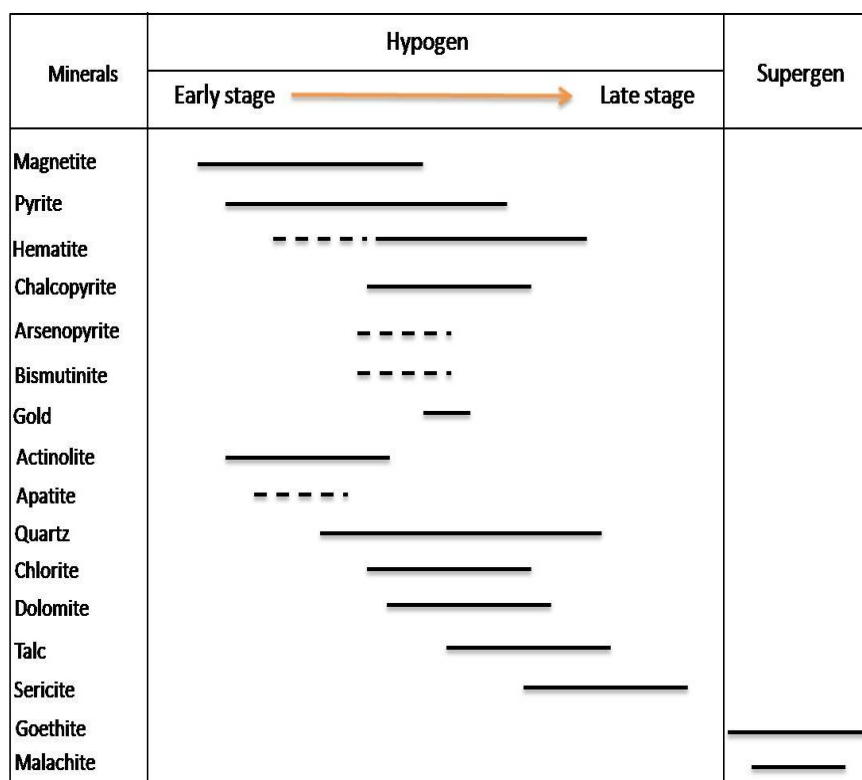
| Minerals | Hypogen<br>Early stage → Late stage | Supergen |
|---|---|---|
| Magnetite | | |
| Pyrite | | |
| Hematite | | |
| Chalcopyrite | | |
| Arsenopyrite | | |
| Bismutinite | | |
| Gold | | |
| Actinolite | | |
| Apatite | | |
| Quartz | | |
| Chlorite | | |
| Dolomite | | |
| Talc | | |
| Sericite | | |
| Goethite | | |
| Malachite | | |